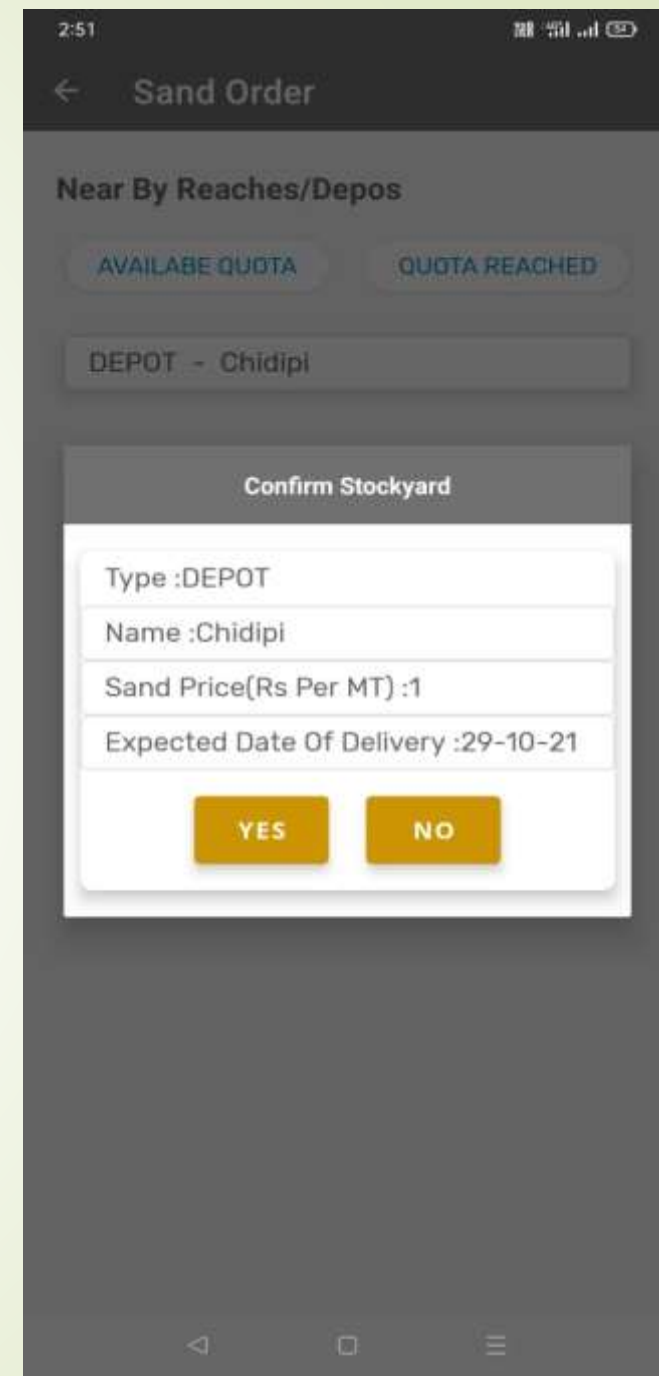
2:51

← Sand Order

Near By Reaches/Depos

AVAILABE QUOTA

QUOTA REACHED

DEPOT - Chidipi

Confirm Stockyard

Type :DEPOT

Name :Chidipi

Sand Price(Rs Per MT) :1

Expected Date Of Delivery :29-10-21

YES

NO